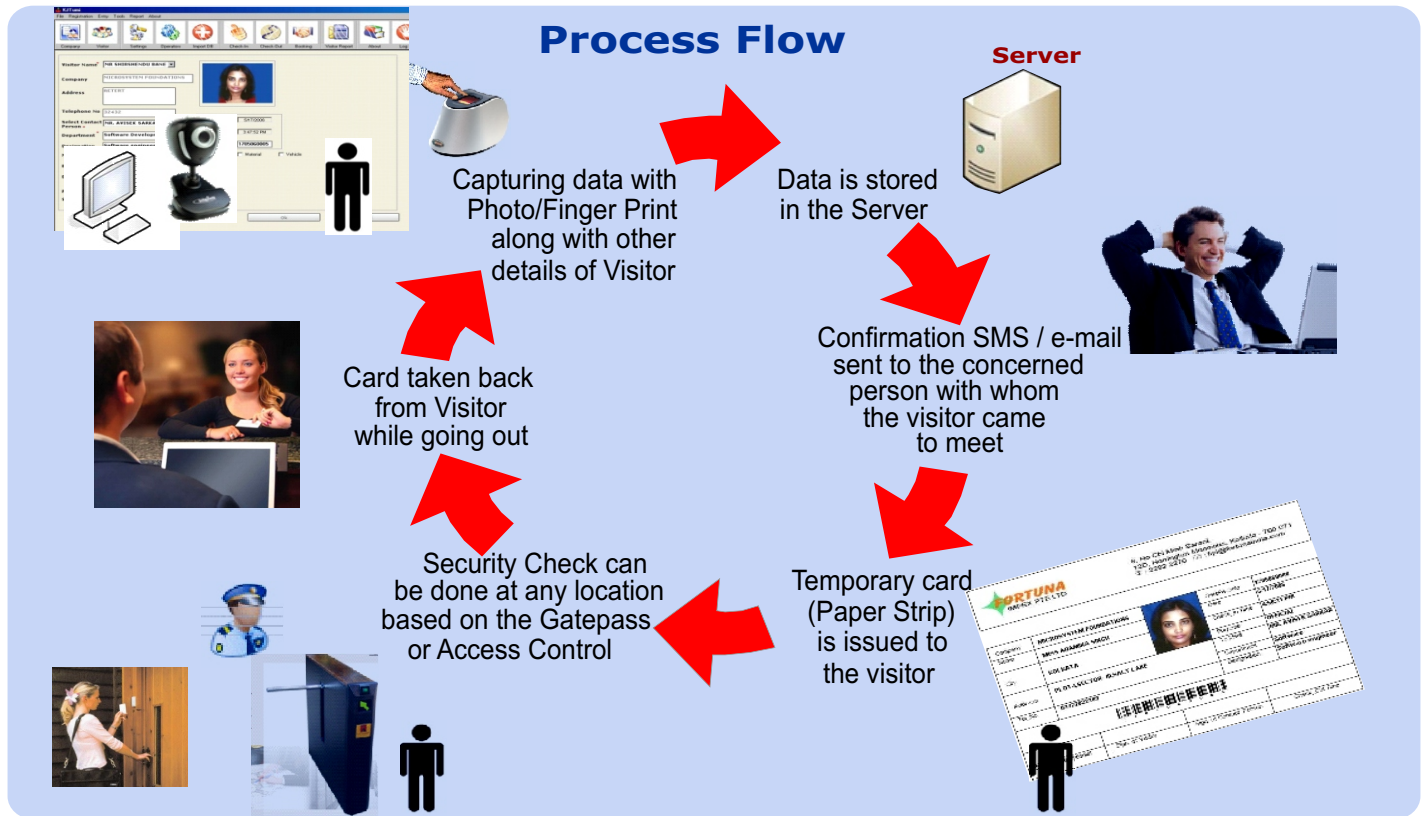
Process Flow

Server

Capturing data with Photo/Finger Print along with other details of Visitor

Data is stored in the Server

Confirmation SMS / e-mail sent to the concerned person with whom the visitor came to meet

Temporary card (Paper Strip) is issued to the visitor

Security Check can be done at any location based on the Gatepass or Access Control

Card taken back from Visitor while going out

FORTUNA